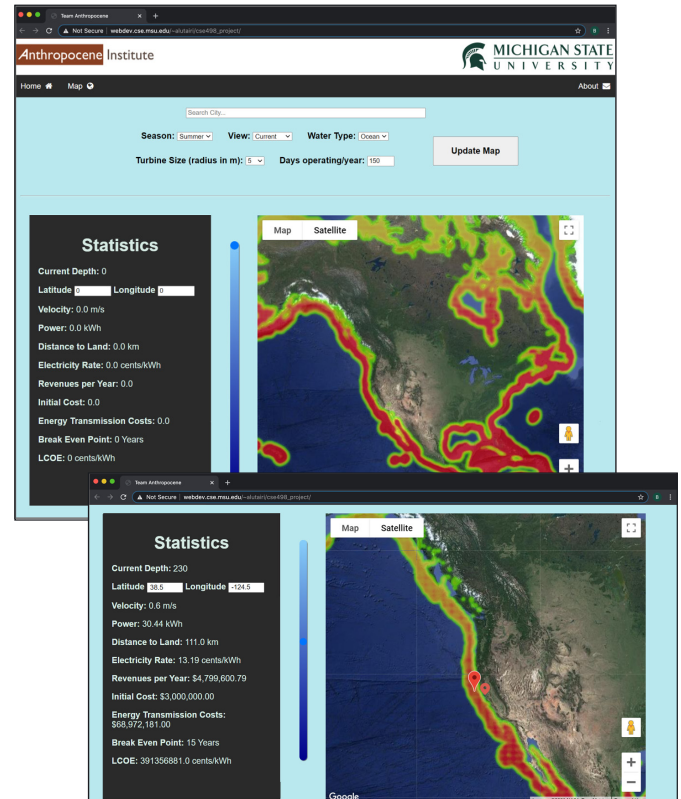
Team Anthropocene
Not Secure | webdev.cse.msu.edu/~alutairi/cse498_project/

Anthropocene Institute

MICHIGAN STATE UNIVERSITY

Home Map

About

Search City...

Season: Summer View: Current Water Type: Ocean

Turbine Size (radius in m): 5 Days operating/year: 150

Update Map

Statistics

Current Depth: 0

Latitude 0 Longitude 0

Velocity: 0.0 m/s

Power: 0.0 kWh

Distance to Land: 0.0 km

Electricity Rate: 0.0 cents/kWh

Revenues per Year: 0.0

Initial Cost: 0.0

Energy Transmission Costs: 0.0

Break Even Point: 0 Years

LCOE: 0 cents/kWh

Map Satellite

Team Anthropocene
Not Secure | webdev.cse.msu.edu/~alutairi/cse498_project/

Statistics

Current Depth: 230

Latitude 38.5 Longitude -124.5

Velocity: 0.6 m/s

Power: 30.44 kWh

Distance to Land: 111.0 km

Electricity Rate: 13.19 cents/kWh

Revenues per Year: $4,799,600.79

Initial Cost: $3,000,000.00

Energy Transmission Costs: $68,972,181.00

Break Even Point: 15 Years

LCOE: 391356881.0 cents/kWh

Map Satellite

Google